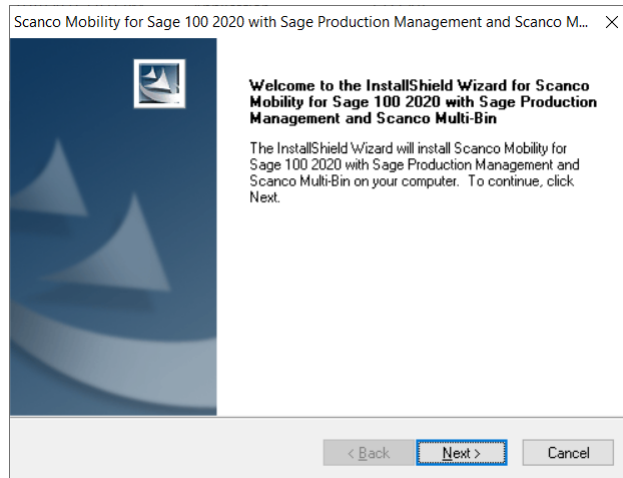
Scanco Mobility for Sage 100 2020 with Sage Production Management and Scanco M... ✕

Welcome to the InstallShield Wizard for Scanco Mobility for Sage 100 2020 with Sage Production Management and Scanco Multi-Bin

The InstallShield Wizard will install Scanco Mobility for Sage 100 2020 with Sage Production Management and Scanco Multi-Bin on your computer. To continue, click Next.

< Back

Next >

Cancel